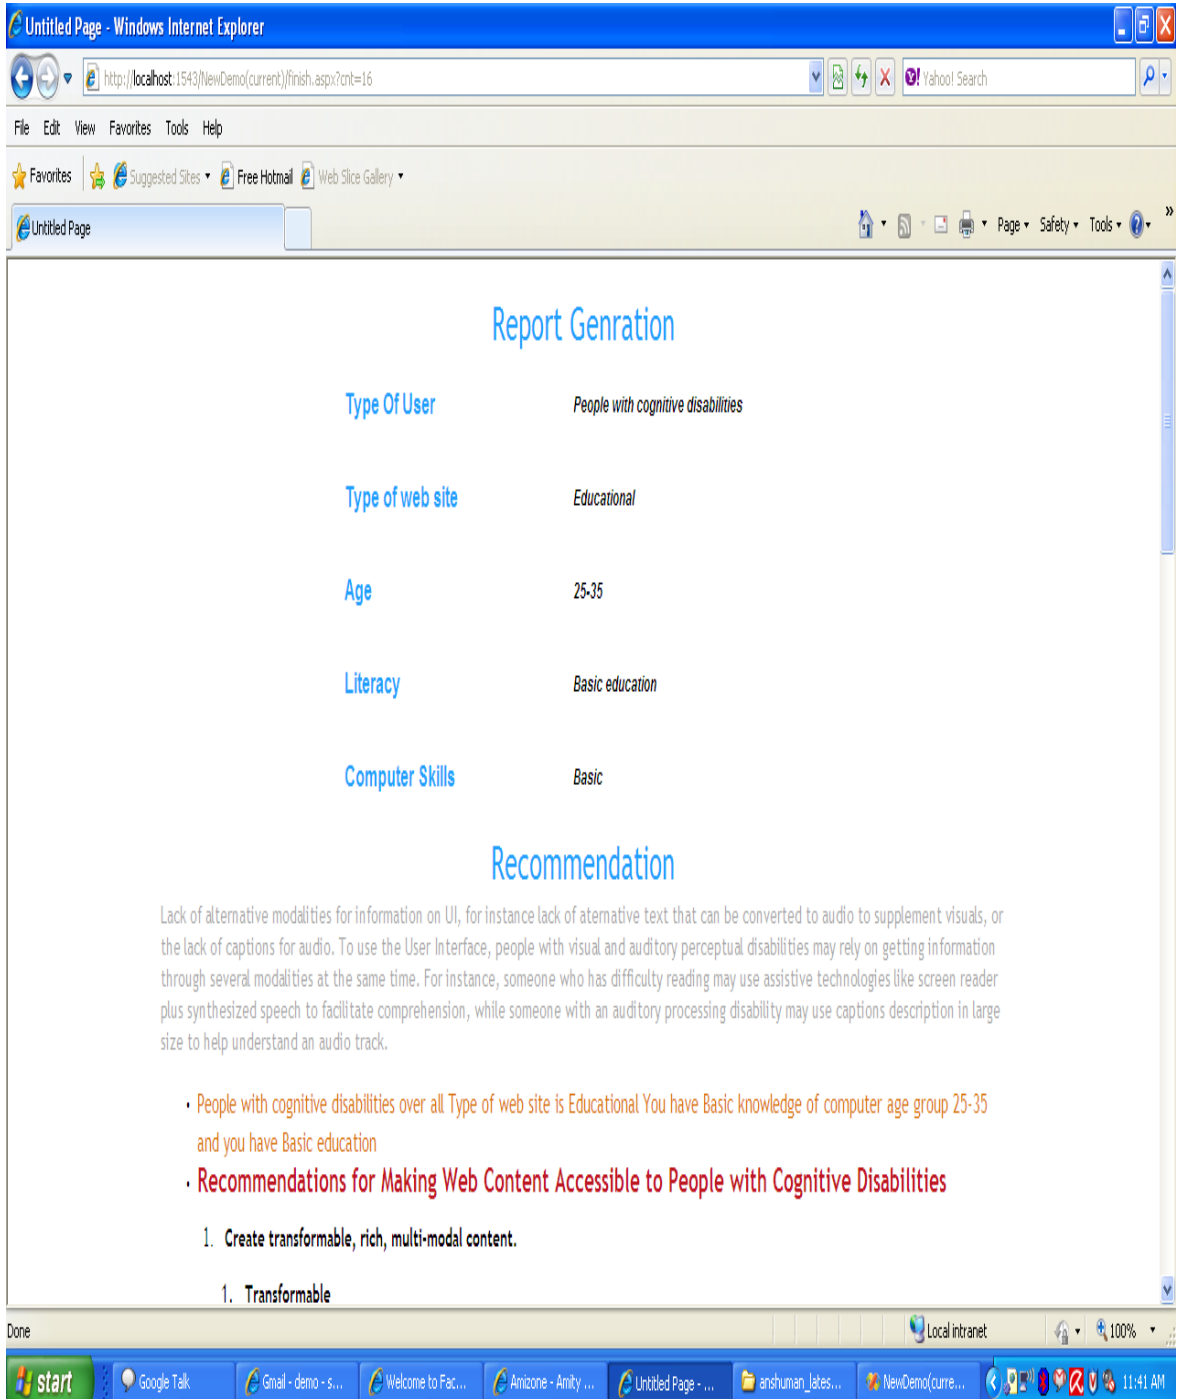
Untitled Page - Windows Internet Explorer

http://localhost:1543/NewDemo(current)/finish.aspx?cnt=16

Yahoo! Search

File Edit View Favorites Tools Help

Favorites Suggested Sites Free Hotmail Web Slice Gallery

Untitled Page

Page Safety Tools

Report Genration

| Type Of User | People with cognitive disabilities |
|---|---|
| Type of web site | Educational |
| Age | 25-35 |
| Literacy | Basic education |
| Computer Skills | Basic |

Recommendation

Lack of alternative modalities for information on UI, for instance lack of aternative text that can be converted to audio to supplement visuals, or the lack of captions for audio. To use the User Interface, people with visual and auditory perceptual disabilities may rely on getting information through several modalities at the same time. For instance, someone who has difficulty reading may use assistive technologies like screen reader plus synthesized speech to facilitate comprehension, while someone with an auditory processing disability may use captions description in large size to help understand an audio track.

• People with cognitive disabilities over all Type of web site is Educational You have Basic knowledge of computer age group 25-35 and you have Basic education

• Recommendations for Making Web Content Accessible to People with Cognitive Disabilities

1. Create transformable, rich, multi-modal content.

1. Transformable

Done

Local intranet

100%

start

Google Talk

Gmail - demo - s...

Welcome to Fac...

Amizone - Amity ...

Untitled Page - ...

anshuman_lates...

NewDemo(curre...

11:41 AM